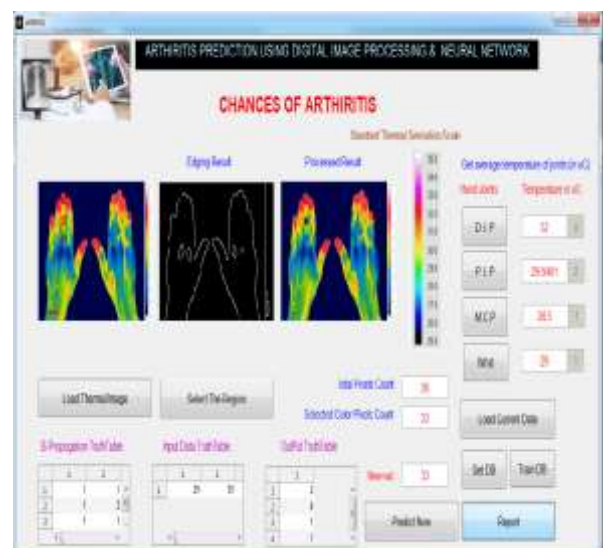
ARTHRITIS PREDICTION USING DIGITAL IMAGE PROCESSING & NEURAL NETWORK

CHANCES OF ARTHRITIS

Standard Thermal Sensation Scale

Edging Result

Processed Result

Get average temperature of joints (in oC)

Hand Joints

Temperature in oC

D.I.P

32

P.I.P

29.5481

M.C.P

28.5

Wrist

29

Load Thermal Image

Select The Region

Initial Pixels Count

36

Selected Color Pixels Count

33

Load Current Data

B-Propagation TruthTable

Input Data TruthTable

OutPut TruthTable

Interval

33

Set DB

Train DB

Predict Now

Report

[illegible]